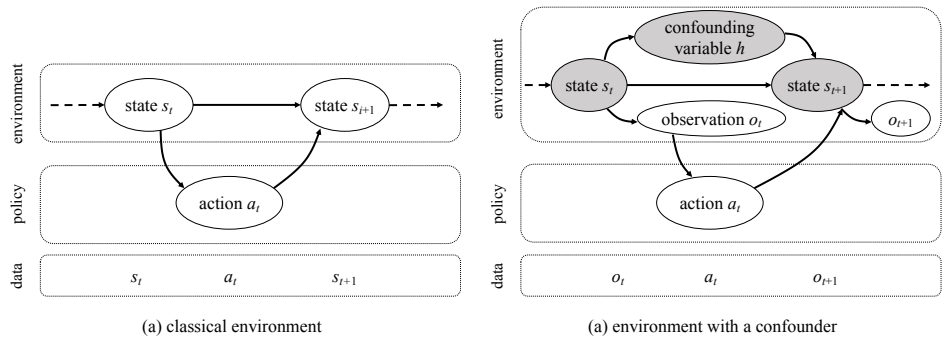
environment

state $s_t$

state $s_{t+1}$

policy

action $a_t$

data

$s_t$ $a_t$ $s_{t+1}$

(a) classical environment

environment

confounding variable $h$

state $s_t$

state $s_{t+1}$

observation $o_t$

$o_{t+1}$

policy

action $a_t$

data

$o_t$ $a_t$ $o_{t+1}$

(a) environment with a confounder